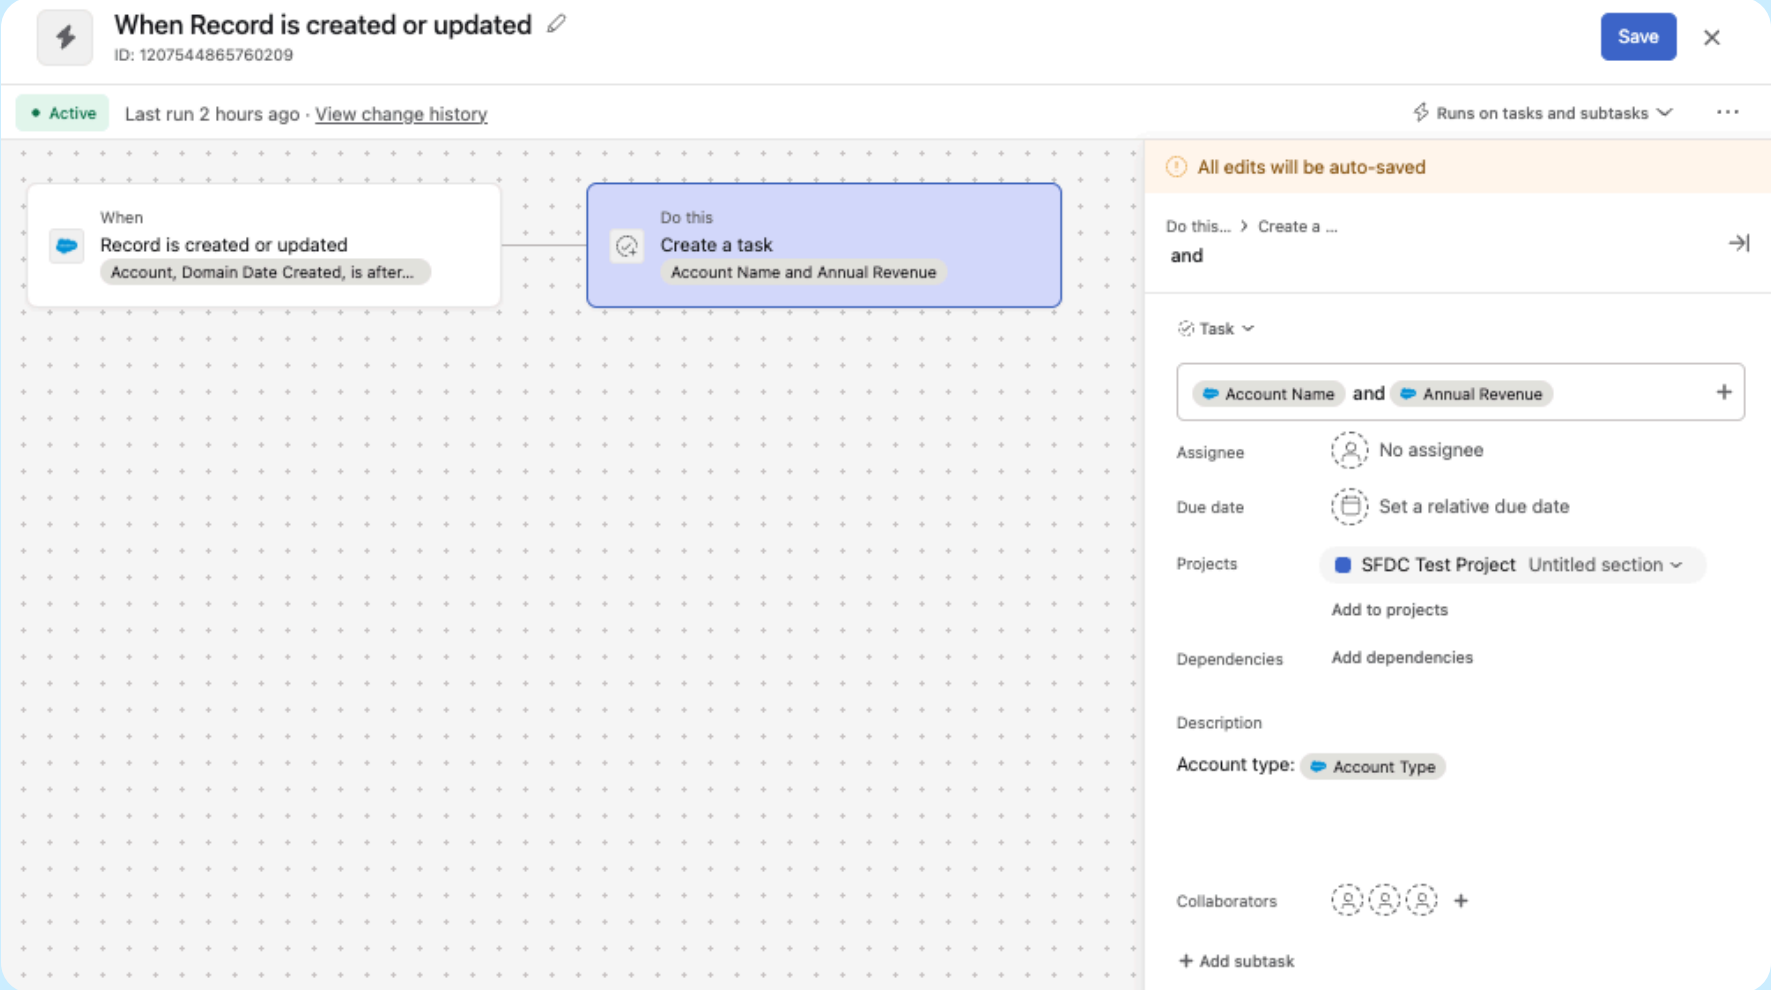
When Record is created or updated
ID: 1207544865760209

Save

Active Last run 2 hours ago · View change history

Runs on tasks and subtasks

When
Record is created or updated
Account, Domain Date Created, is after...

Do this
Create a task
Account Name and Annual Revenue

All edits will be auto-saved

Do this... > Create a ...
and

Task

Account Name and Annual Revenue

Assignee No assignee

Due date Set a relative due date

Projects SFDC Test Project Untitled section

Add to projects

Dependencies Add dependencies

Description

Account type: Account Type

Collaborators

+ Add subtask